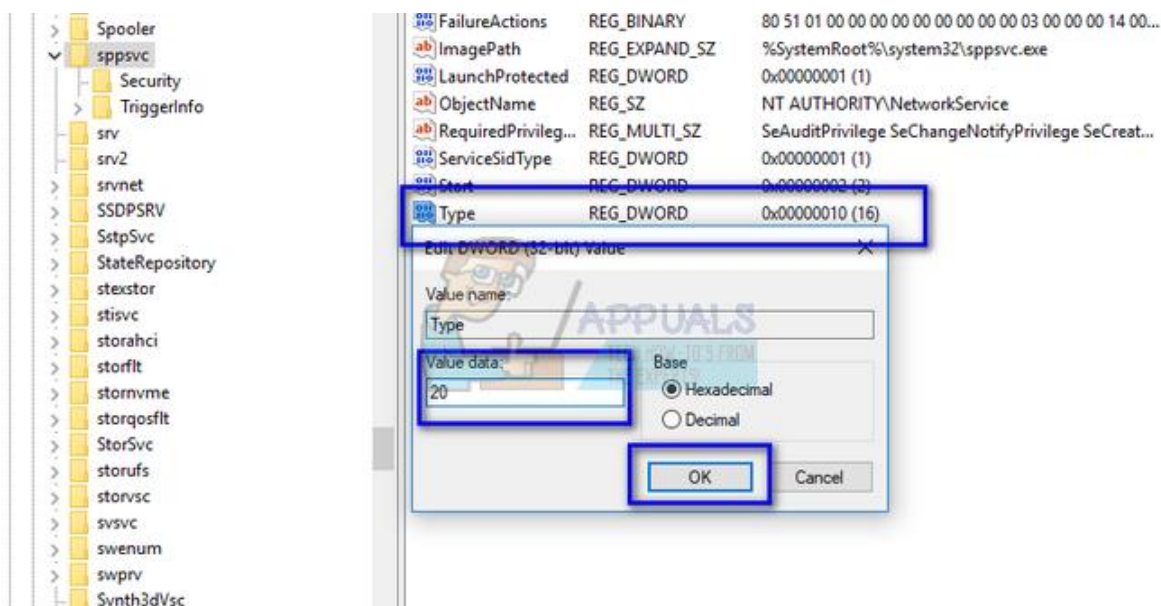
Spooler
sppsvc
Security
TriggerInfo
srv
srv2
srvnet
SSDPSRV
SstpSvc
StateRepository
stexstor
stisvc
storahci
storflt
stornvme
storqosflt
StorSvc
storufs
storvsc
svsvc
swenum
swprv
Synth3dVsc

| | | |
|---|---|---|
| FailureActions | REG_BINARY | 80 51 01 00 00 00 00 00 00 00 00 00 03 00 00 00 14 00... |
| ImagePath | REG_EXPAND_SZ | %SystemRoot%\system32\sppsvc.exe |
| LaunchProtected | REG_DWORD | 0x00000001 (1) |
| ObjectName | REG_SZ | NT AUTHORITY\NetworkService |
| RequiredPrivileg... | REG_MULTI_SZ | SeAuditPrivilege SeChangeNotifyPrivilege SeCreat... |
| ServiceSidType | REG_DWORD | 0x00000001 (1) |
| Start | REG_DWORD | 0x00000002 (2) |
| Type | REG_DWORD | 0x00000010 (16) |

Edit DWORD (32-bit) Value
×
Value name:
Type
Value data:
20
Base
Hexadecimal
Decimal
OK
Cancel

APPUALS
TECH HOW-TO'S FROM THE EXPERTS!